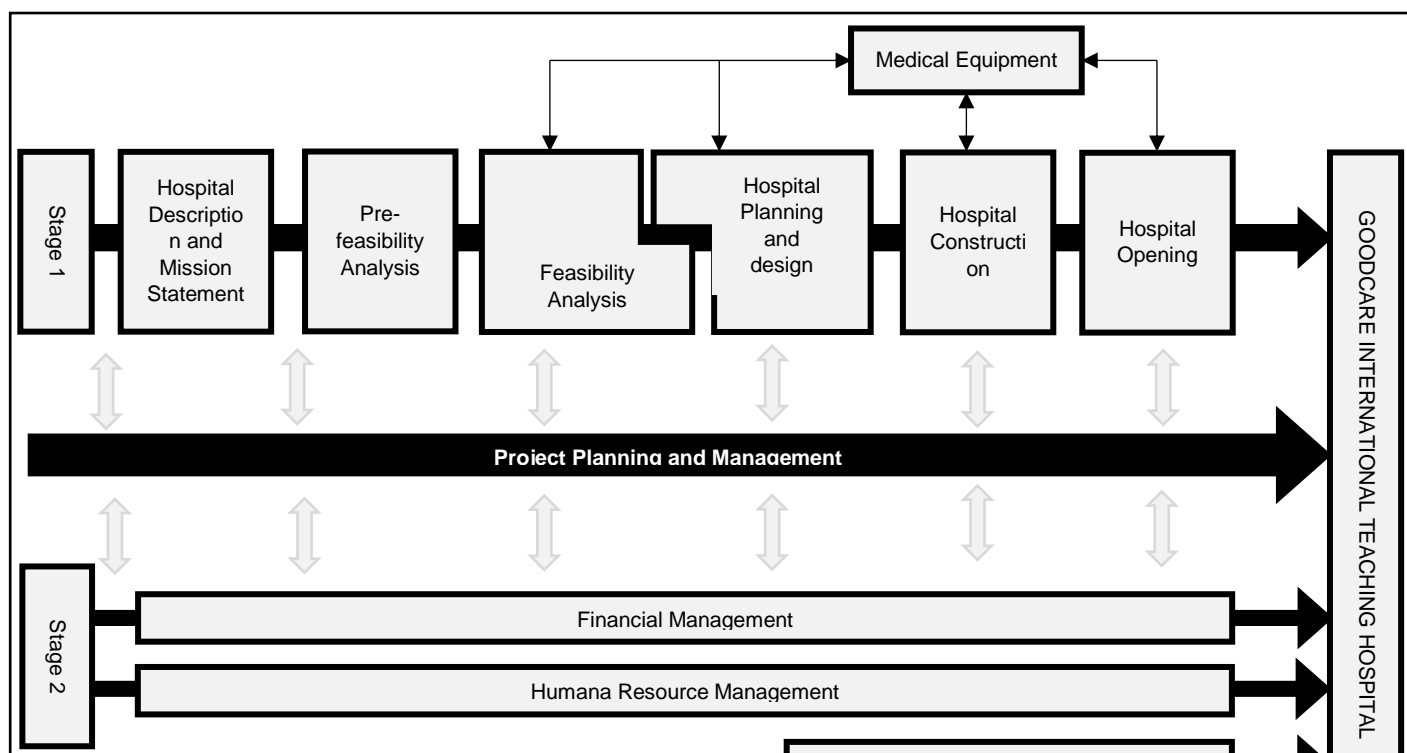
Medical Equipment

Stage 1

Hospital Description and Mission Statement

Pre-feasibility Analysis

Feasibility Analysis

Hospital Planning and design

Hospital Construction

Hospital Opening

GOODCARE INTERNATIONAL TEACHING HOSPITAL

Project Planning and Management

Stage 2

Financial Management

Humana Resource Management